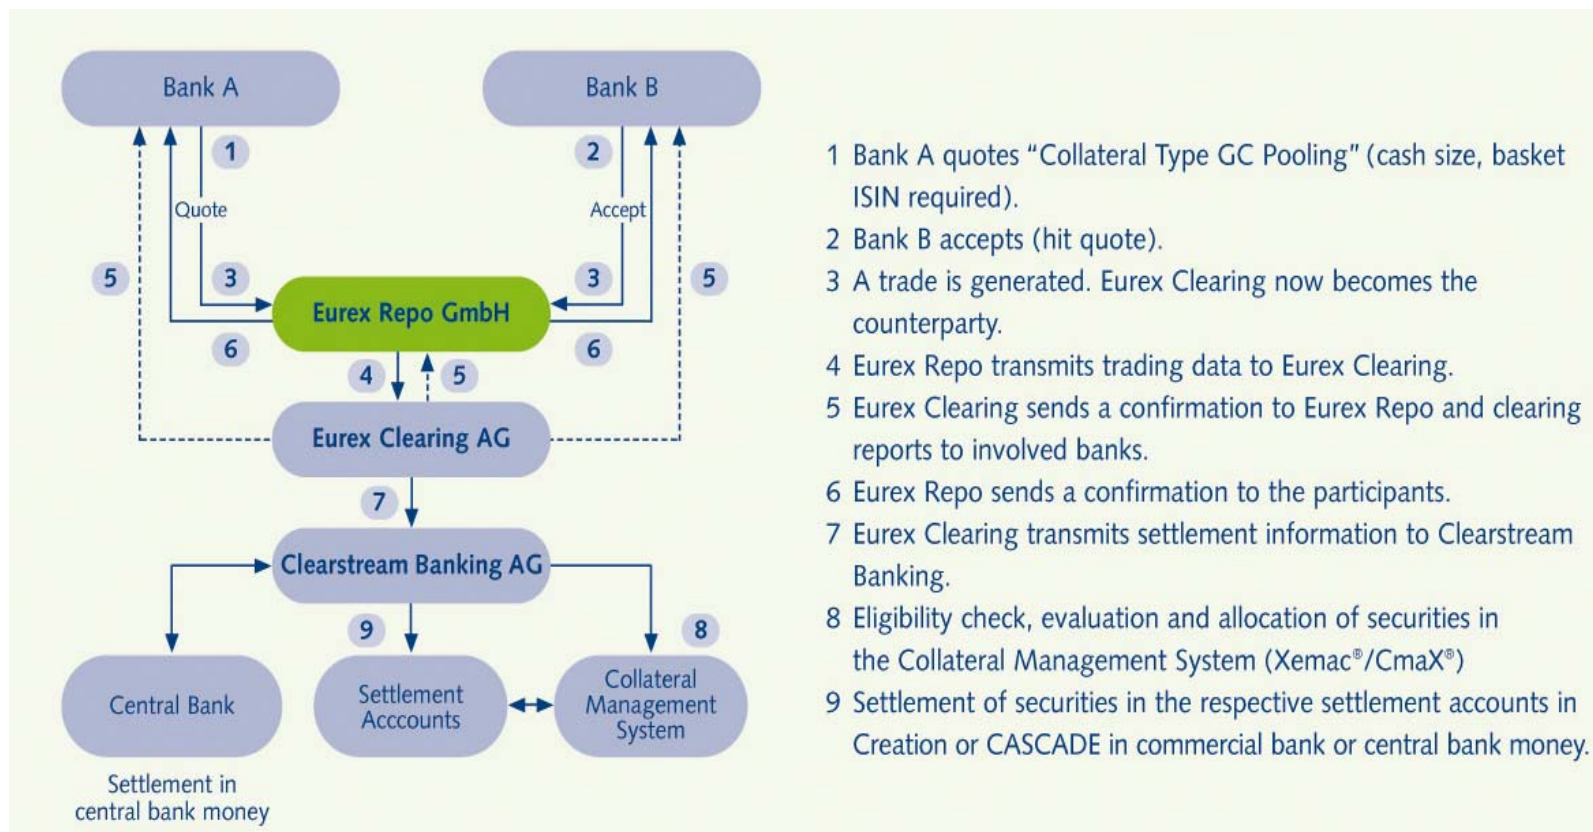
Bank A

Bank B

1

Quote

2

Accept

5

3

Eurex Repo GmbH

3

5

6

6

4

5

Eurex Clearing AG

7

Clearstream Banking AG

9

8

Central Bank

Settlement Acccounts

Collateral Management System

Settlement in central bank money

1 Bank A quotes "Collateral Type GC Pooling" (cash size, basket ISIN required).
2 Bank B accepts (hit quote).
3 A trade is generated. Eurex Clearing now becomes the counterparty.
4 Eurex Repo transmits trading data to Eurex Clearing.
5 Eurex Clearing sends a confirmation to Eurex Repo and clearing reports to involved banks.
6 Eurex Repo sends a confirmation to the participants.
7 Eurex Clearing transmits settlement information to Clearstream Banking.
8 Eligibility check, evaluation and allocation of securities in the Collateral Management System (Xemac®/CmaX®)
9 Settlement of securities in the respective settlement accounts in Creation or CASCADE in commercial bank or central bank money.